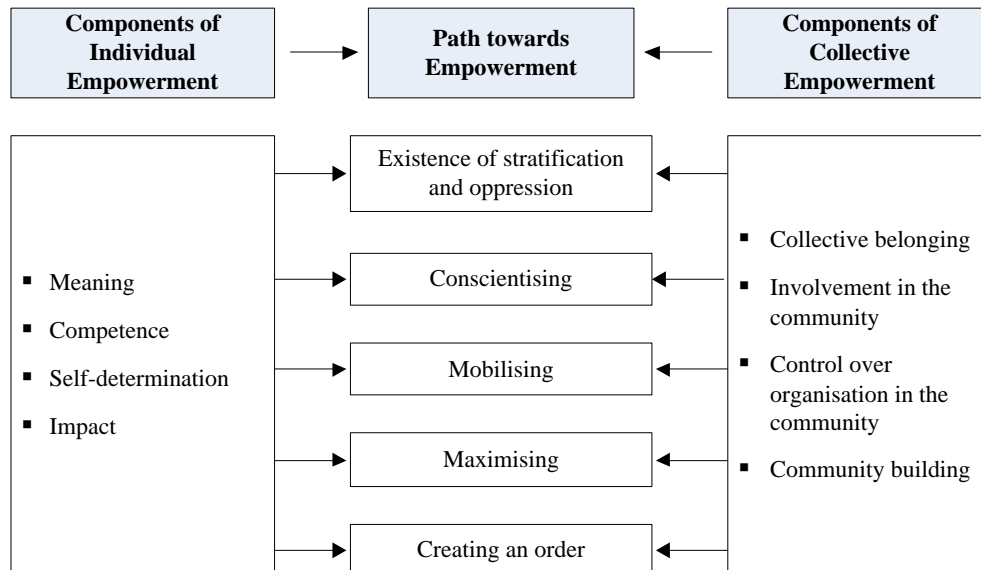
Components of Individual Empowerment

Path towards Empowerment

Components of Collective Empowerment

- Meaning
- Competence
- Self-determination
- Impact

Existence of stratification and oppression

Conscientising

Mobilising

Maximising

Creating an order

- Collective belonging
- Involvement in the community
- Control over organisation in the community
- Community building